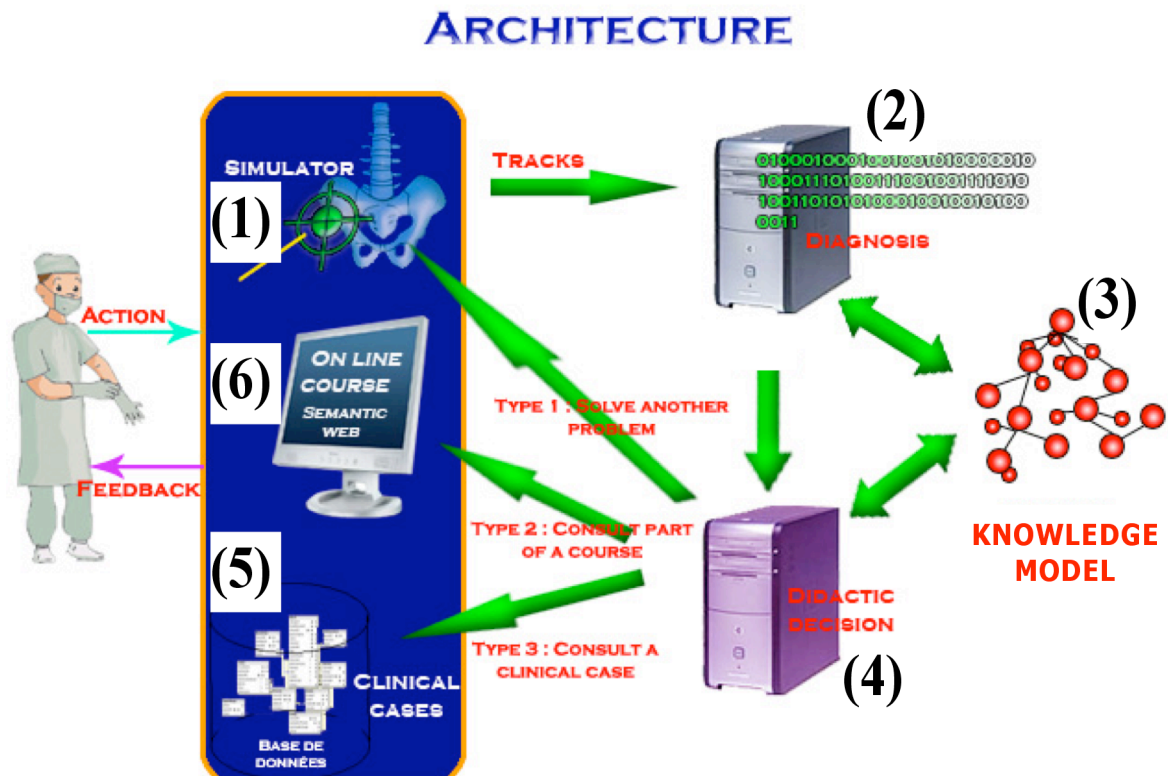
ARCHITECTURE

SIMULATOR
(1)

(6)
ON LINE COURSE
SEMANTIC WEB

(5)
CLINICAL CASES
BASE DE DONNÉES

ACTION
FEEDBACK

TRACKS

(2)
01000100010010010100000010
10001110100111001001111010
10011010101000100100010100
0011
DIAGNOSIS

(3)
KNOWLEDGE MODEL

TYPE 1 : SOLVE ANOTHER PROBLEM
TYPE 2 : CONSULT PART OF A COURSE
TYPE 3 : CONSULT A CLINICAL CASE

DIDACTIC DECISION
(4)